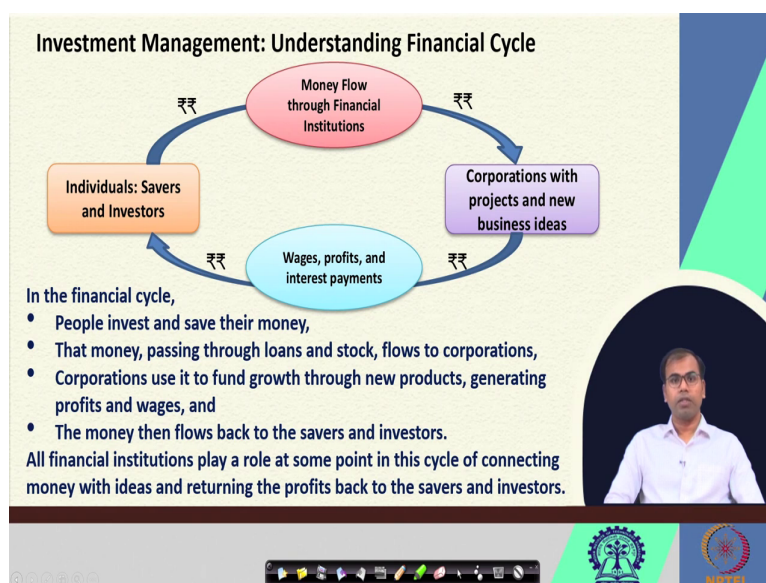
Investment Management: Understanding Financial Cycle

Money Flow through Financial Institutions

₹₹

₹₹

Individuals: Savers and Investors

Corporations with projects and new business ideas

₹₹

Wages, profits, and interest payments

₹₹

In the financial cycle,

• People invest and save their money,
• That money, passing through loans and stock, flows to corporations,
• Corporations use it to fund growth through new products, generating profits and wages, and
• The money then flows back to the savers and investors.

All financial institutions play a role at some point in this cycle of connecting money with ideas and returning the profits back to the savers and investors.

NPTEL